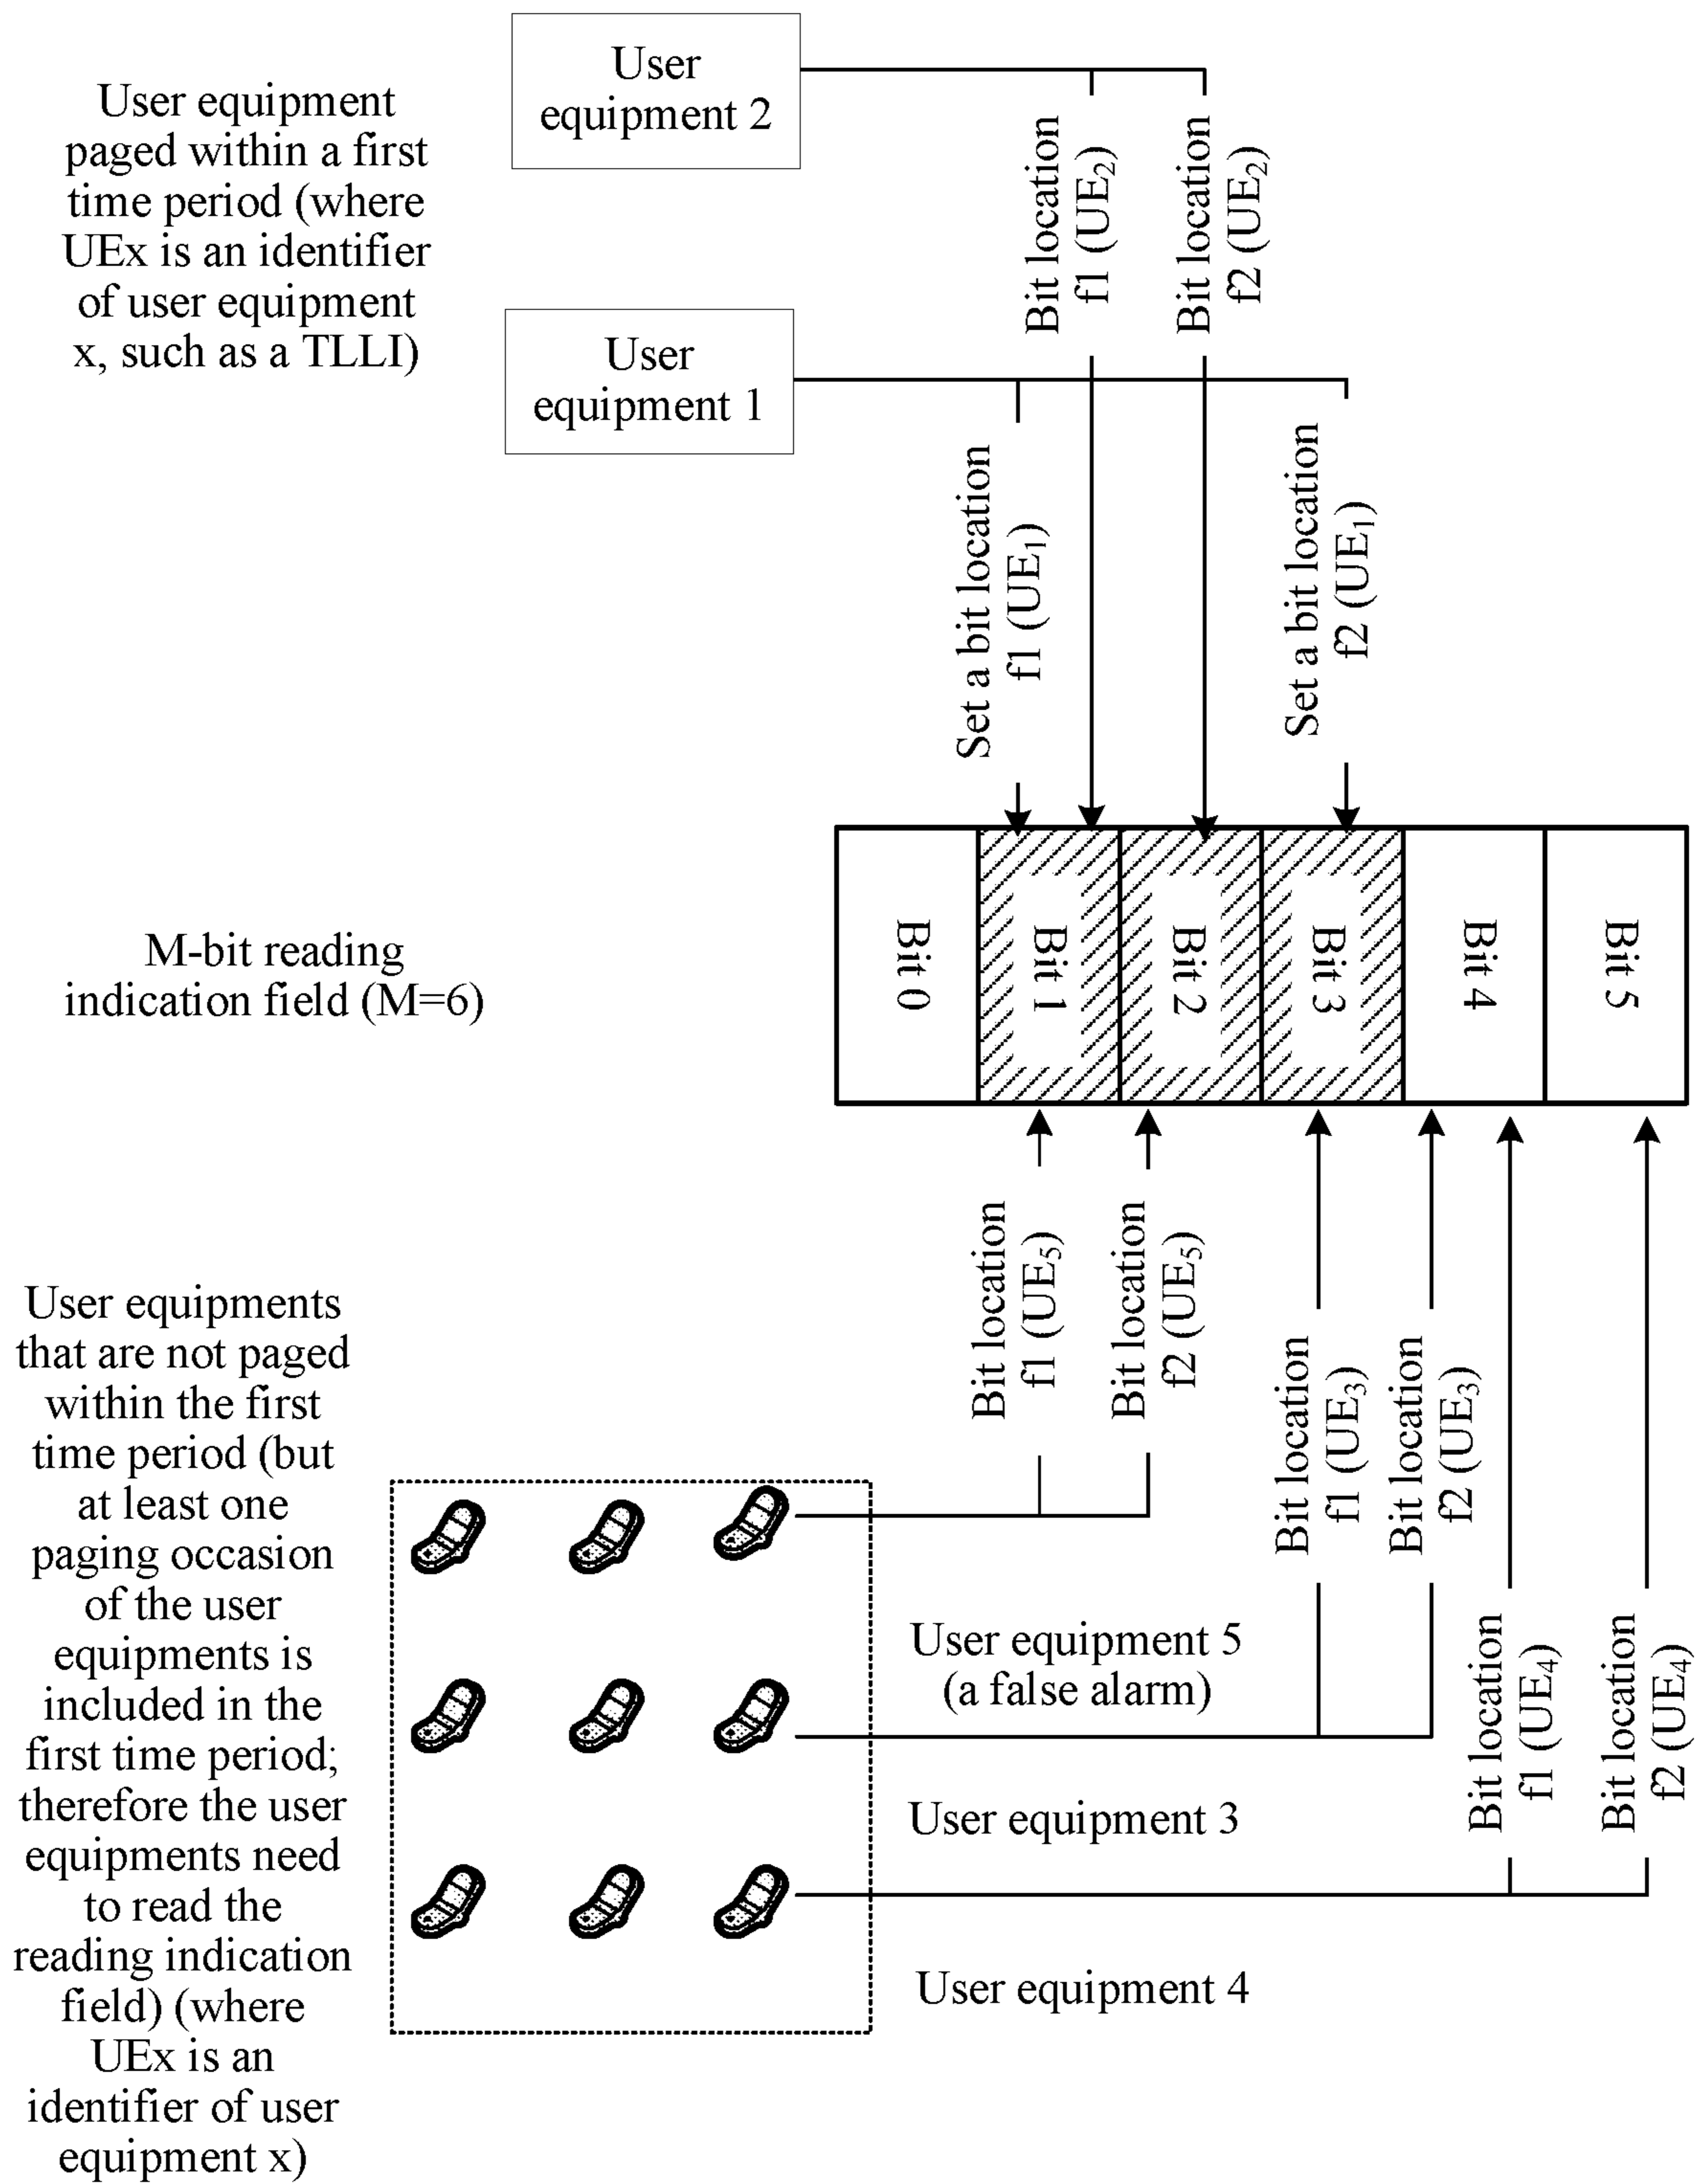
User equipment paged within a first time period (where UEx is an identifier of user equipment x, such as a TLLI)

User equipment 2

Bit location f1 (UE$_2$)

Bit location f2 (UE$_2$)

User equipment 1

Set a bit location f1 (UE$_1$)

Set a bit location f2 (UE$_1$)

M-bit reading indication field (M=6)

| Bit 0 | Bit 1 | Bit 2 | Bit 3 | Bit 4 | Bit 5 |
|---|---|---|---|---|---|

Bit location f1 (UE$_5$)

Bit location f2 (UE$_5$)

Bit location f1 (UE$_3$)

Bit location f2 (UE$_3$)

Bit location f1 (UE$_4$)

Bit location f2 (UE$_4$)

User equipments that are not paged within the first time period (but at least one paging occasion of the user equipments is included in the first time period; therefore the user equipments need to read the reading indication field) (where UEx is an identifier of user equipment x)

User equipment 5 (a false alarm)

User equipment 3

User equipment 4